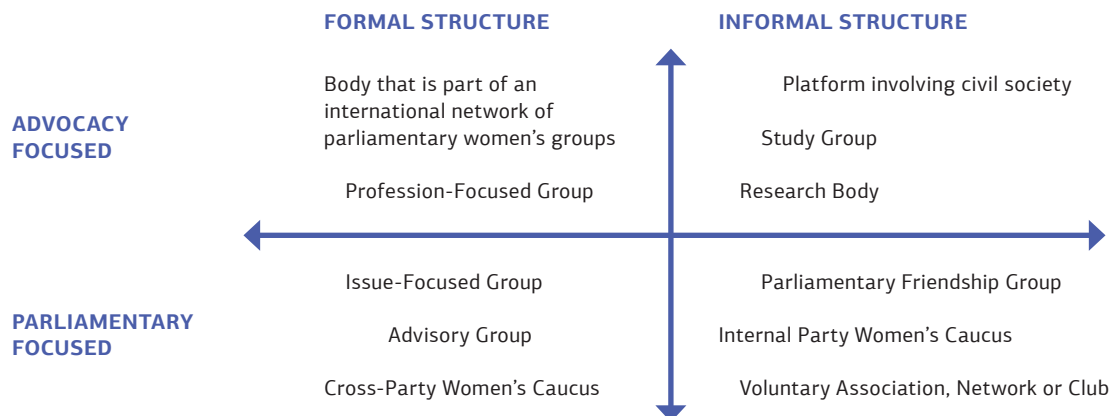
FORMAL STRUCTURE

INFORMAL STRUCTURE

ADVOCACY FOCUSED

Body that is part of an international network of parliamentary women's groups

Profession-Focused Group

Platform involving civil society

Study Group

Research Body

PARLIAMENTARY FOCUSED

Issue-Focused Group

Advisory Group

Cross-Party Women's Caucus

Parliamentary Friendship Group

Internal Party Women's Caucus

Voluntary Association, Network or Club